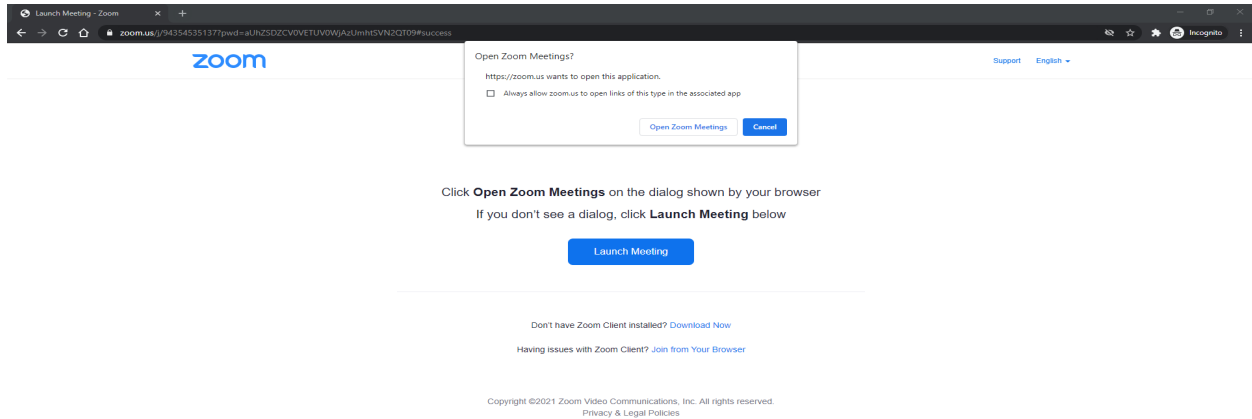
Launch Meeting - Zoom

zoom.us/j/94354535137?pwd=aUhZSDZCV0VETUV0WjAzUmhtSVN2QT09#success

Incognito

zoom

Support English

Open Zoom Meetings?

https://zoom.us wants to open this application.

Always allow zoom.us to open links of this type in the associated app

Open Zoom Meetings Cancel

Click **Open Zoom Meetings** on the dialog shown by your browser

If you don't see a dialog, click **Launch Meeting** below

Launch Meeting

Don't have Zoom Client installed? Download Now

Having issues with Zoom Client? Join from Your Browser

Copyright ©2021 Zoom Video Communications, Inc. All rights reserved.
Privacy & Legal Policies